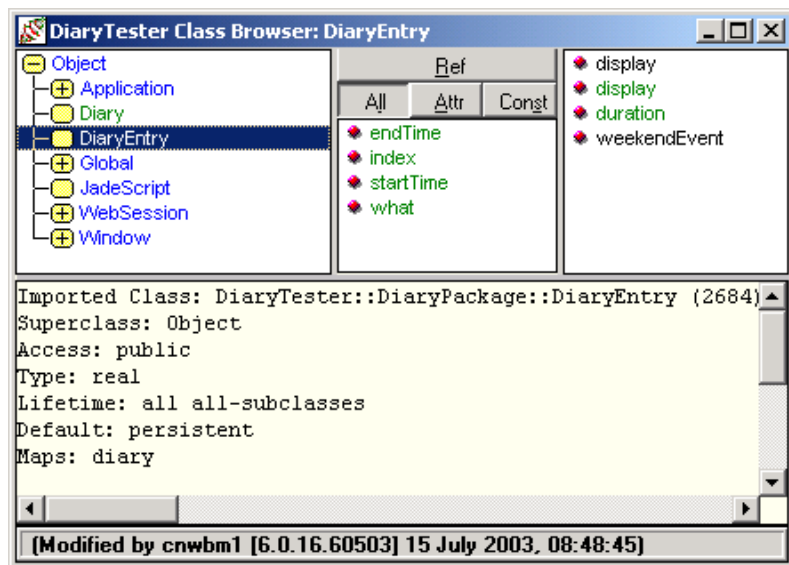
DiaryTester Class Browser: DiaryEntry

Object
Application
Diary
DiaryEntry
Global
JadeScript
WebSession
Window

Ref
All
Attr
Const

endTime
index
startTime
what

display
display
duration
weekendEvent

Imported Class: DiaryTester::DiaryPackage::DiaryEntry (2684)
Superclass: Object
Access: public
Type: real
Lifetime: all all-subclasses
Default: persistent
Maps: diary

(Modified by cnwbm1 [6.0.16.60503] 15 July 2003, 08:48:45)